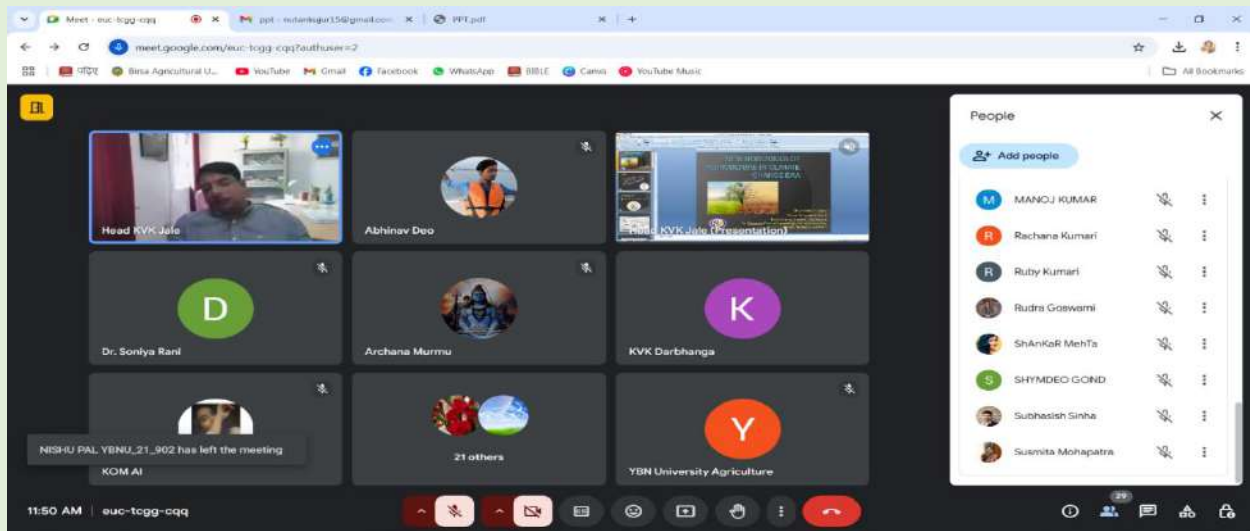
Meet - euc-tcgg-cqq
ppt - nutankujur15@gmail.com
PPT.pdf
meet.google.com/euc-tcgg-cqq?authuser=2
पंडित
Birsa Agricultural U...
YouTube
Gmail
Facebook
WhatsApp
BIBLE
Canva
YouTube Music
All Bookmarks

Head KVK Jale
Abhinav Deo
Head KVK Jale (Presentation)
D
Dr. Soniya Rani
Archana Murmu
K
KVK Darbhanga
NISHU PAL YBNU_21_902 has left the meeting
KOM AI
21 others
Y
YBN University Agriculture

People
Add people
M MANOJ KUMAR
R Rachana Kumari
R Ruby Kumari
Rudra Goswami
ShAnKaR MehTa
S SHYMDEO GOND
Subhasish Sinha
Susmita Mohapatra

11:50 AM | euc-tcgg-cqq
29